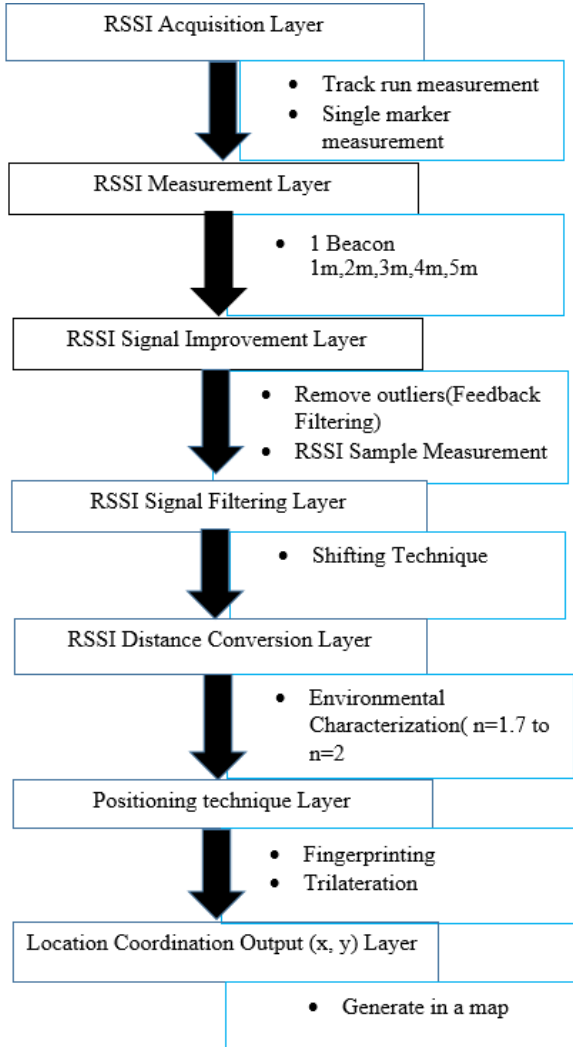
RSSI Acquisition Layer

- Track run measurement
- Single marker measurement

RSSI Measurement Layer

- 1 Beacon 1m,2m,3m,4m,5m

RSSI Signal Improvement Layer

- Remove outliers(Feedback Filtering)
- RSSI Sample Measurement

RSSI Signal Filtering Layer

- Shifting Technique

RSSI Distance Conversion Layer

- Environmental Characterization( n=1.7 to n=2

Positioning technique Layer

- Fingerprinting
- Trilateration

Location Coordination Output (x, y) Layer

- Generate in a map